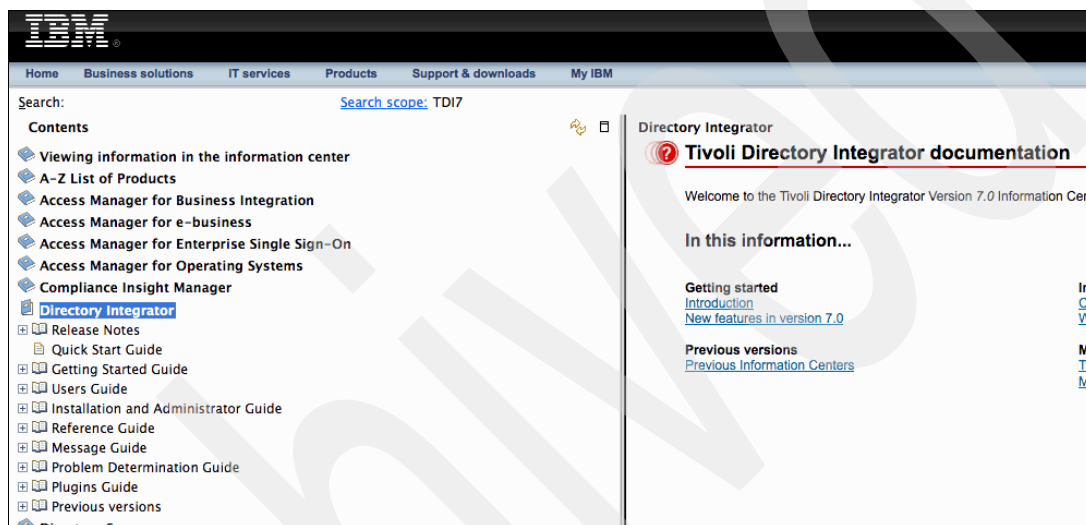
IBM

Home Business solutions IT services Products Support & downloads My IBM

Search: Search scope: TDI7

Contents

Viewing information in the information center
A-Z List of Products
Access Manager for Business Integration
Access Manager for e-business
Access Manager for Enterprise Single Sign-On
Access Manager for Operating Systems
Compliance Insight Manager
Directory Integrator
Release Notes
Quick Start Guide
Getting Started Guide
Users Guide
Installation and Administrator Guide
Reference Guide
Message Guide
Problem Determination Guide
Plugins Guide
Previous versions

Directory Integrator

Tivoli Directory Integrator documentation

Welcome to the Tivoli Directory Integrator Version 7.0 Information Cer

In this information...

Getting started
Introduction
New features in version 7.0

Previous versions
Previous Information Centers

I
C
W

M
T
M